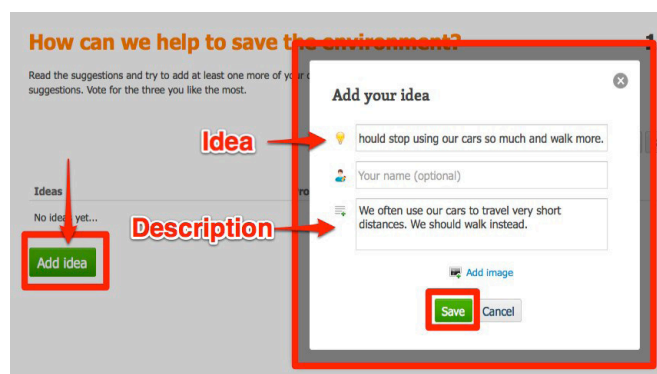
How can we help to save the environment?

Read the suggestions and try to add at least one more of your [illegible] suggestions. Vote for the three you like the most.

Ideas

No ideas yet...

Add idea

Idea

Description

Add your idea

hould stop using our cars so much and walk more.

Your name (optional)

We often use our cars to travel very short distances. We should walk instead.

Add image

Save

Cancel